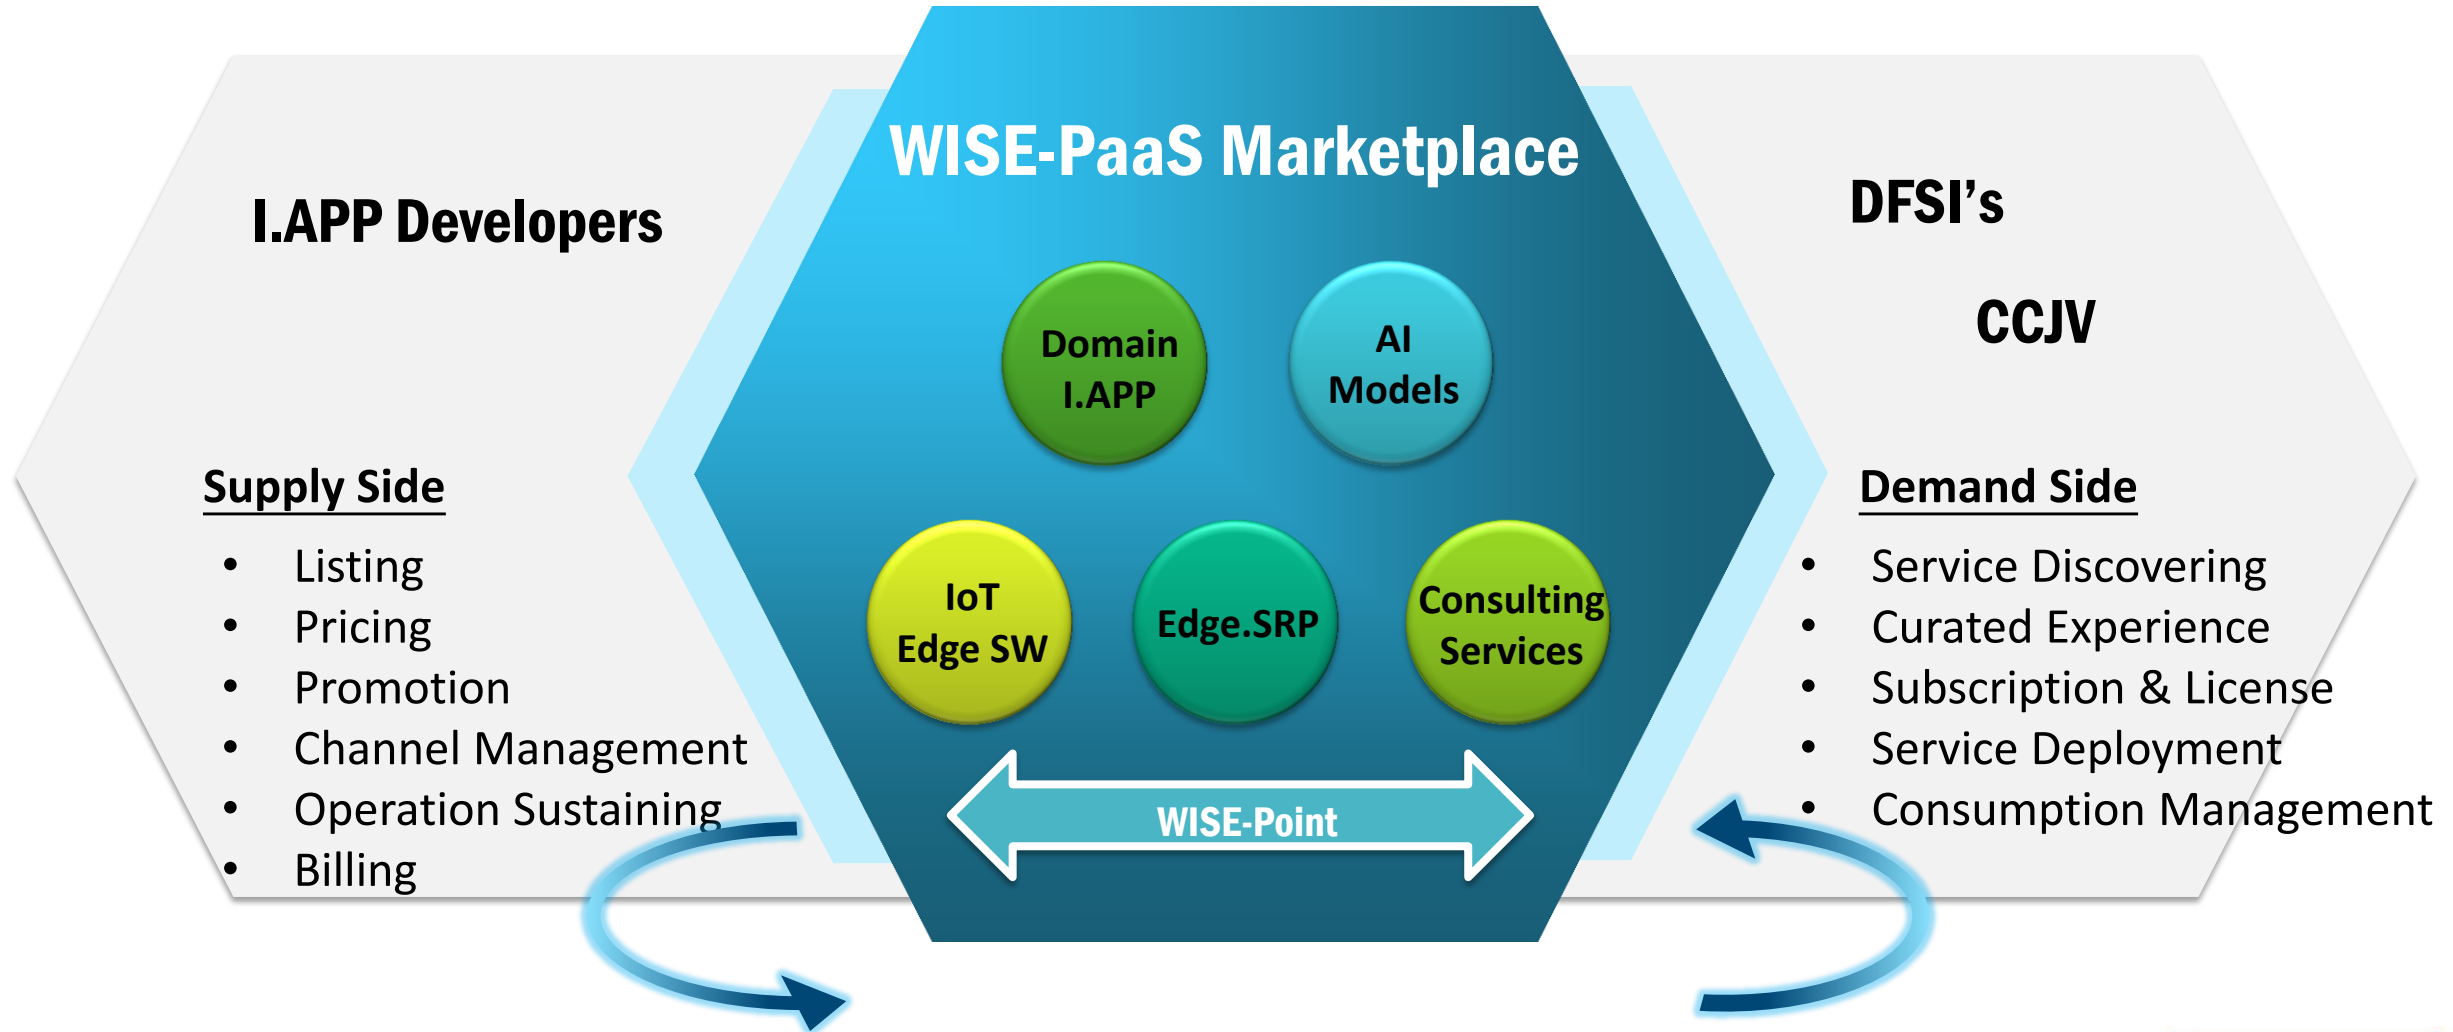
I.APP Developers

Supply Side

- Listing
- Pricing
- Promotion
- Channel Management
- Operation Sustaining
- Billing

WISE-PaaS Marketplace

Domain I.APP

AI Models

IoT Edge SW

Edge.SRP

Consulting Services

WISE-Point

DFSI's

CCJV

Demand Side

- Service Discovering
- Curated Experience
- Subscription & License
- Service Deployment
- Consumption Management